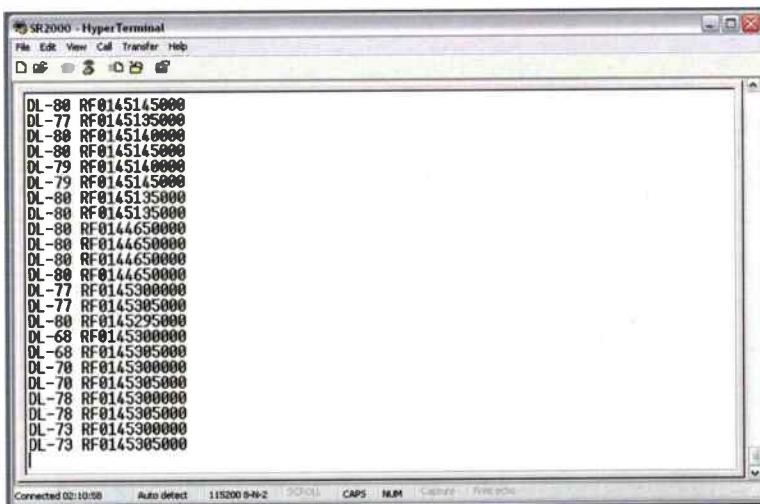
SR2000 - HyperTerminal
File Edit View Call Transfer Help

DL-80 RF0145145000
DL-77 RF0145135000
DL-80 RF0145140000
DL-80 RF0145145000
DL-79 RF0145140000
DL-79 RF0145145000
DL-80 RF0145135000
DL-80 RF0145135000
DL-80 RF0144650000
DL-80 RF0144650000
DL-80 RF0144650000
DL-80 RF0144650000
DL-77 RF0145300000
DL-77 RF0145305000
DL-80 RF0145295000
DL-68 RF0145300000
DL-68 RF0145305000
DL-70 RF0145300000
DL-70 RF0145305000
DL-78 RF0145300000
DL-78 RF0145305000
DL-73 RF0145300000
DL-73 RF0145305000

Connected 02:10:58 Auto detect 115200 8-N-2 SCROLL CAPS NUM Capture Print echo